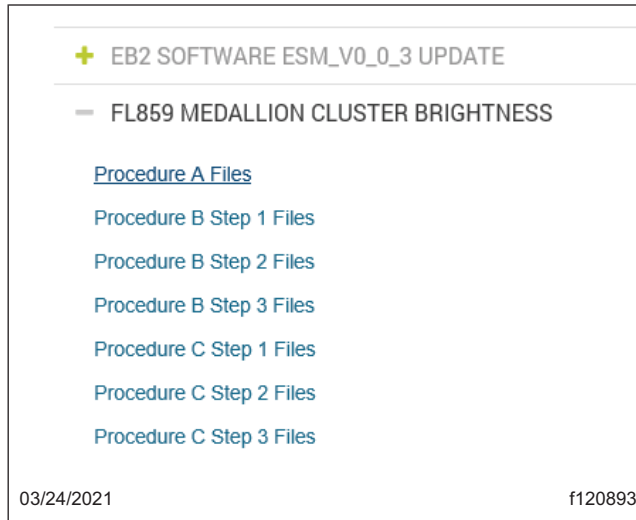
+ EB2 SOFTWARE ESM_V0_0_3 UPDATE

— FL859 MEDALLION CLUSTER BRIGHTNESS

Procedure A Files

Procedure B Step 1 Files

Procedure B Step 2 Files

Procedure B Step 3 Files

Procedure C Step 1 Files

Procedure C Step 2 Files

Procedure C Step 3 Files

03/24/2021

f120893